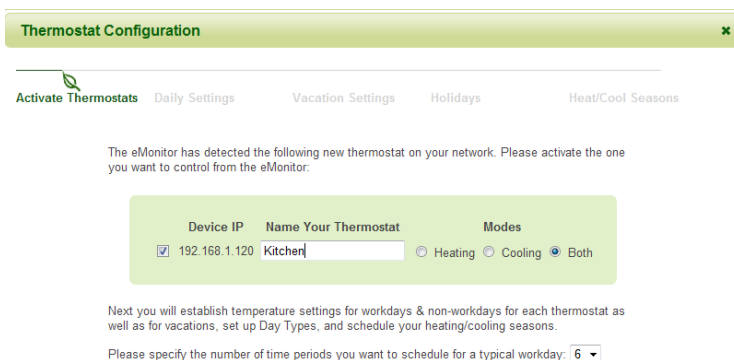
Thermostat Configuration

×

Activate Thermostats Daily Settings Vacation Settings Holidays Heat/Cool Seasons

The eMonitor has detected the following new thermostat on your network. Please activate the one you want to control from the eMonitor:

| Device IP | Name Your Thermostat | Modes |
|---|---|---|
| ☑ 192.168.1.120 | Kitchen | ○ Heating ○ Cooling ◉ Both |

Next you will establish temperature settings for workdays & non-workdays for each thermostat as well as for vacations, set up Day Types, and schedule your heating/cooling seasons.

Please specify the number of time periods you want to schedule for a typical workday: 6